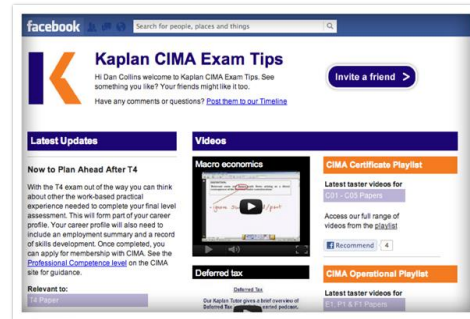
facebook

Search for people, places and things

Kaplan CIMA Exam Tips

Hi Dan Collins welcome to Kaplan CIMA Exam Tips. See something you like? Your friends might like it too.

Have any comments or questions? Post them to our Timeline

Invite a friend

Latest Updates

Now to Plan Ahead After T4

With the T4 exam out of the way you can think about other the work-based practical experience needed to complete your final level assessment. This will form part of your career profile. Your career profile will also need to include an employment summary and a record of skills development. Once completed, you can apply for membership with CIMA. See the Professional Competence level on the CIMA site for guidance.

Relevant to:

T4 Paper

Videos

Macro economics

Deferred tax

Deferred Tax

Our Kaplan Tutor gives a brief overview of Deferred Tax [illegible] podcast.

CIMA Certificate Playlist

Latest taster videos for

C01 - C05 Papers

Access our full range of videos from the playlist

Recommend 4

CIMA Operational Playlist

Latest taster videos for

E1, P1 & F1 Papers